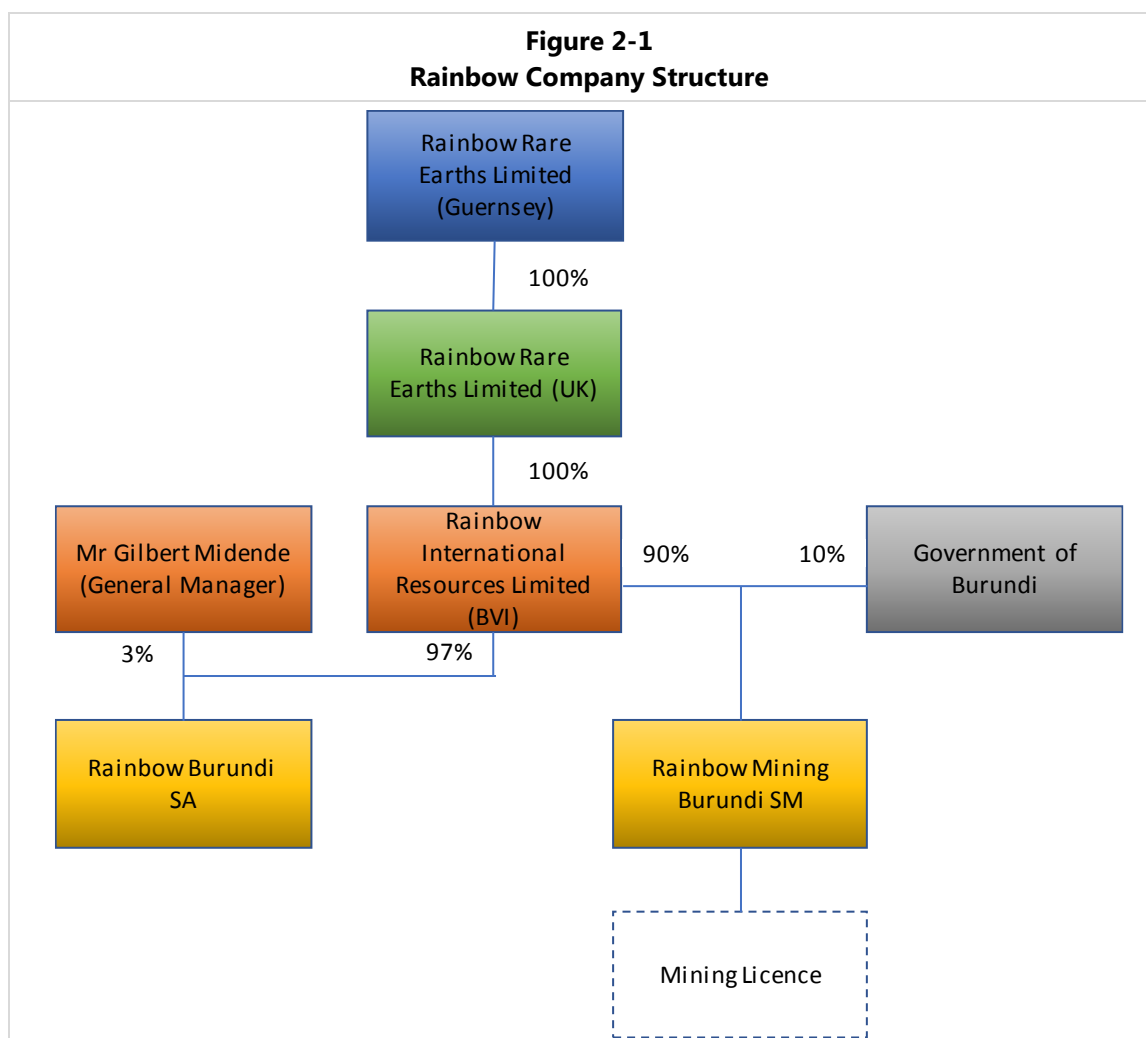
Figure 2-1
Rainbow Company Structure

Rainbow Rare Earths Limited (Guernsey)

100%

Rainbow Rare Earths Limited (UK)

100%

Mr Gilbert Midende (General Manager)

Rainbow International Resources Limited (BVI)

90%

10%

Government of Burundi

3%

97%

Rainbow Burundi SA

Rainbow Mining Burundi SM

Mining Licence